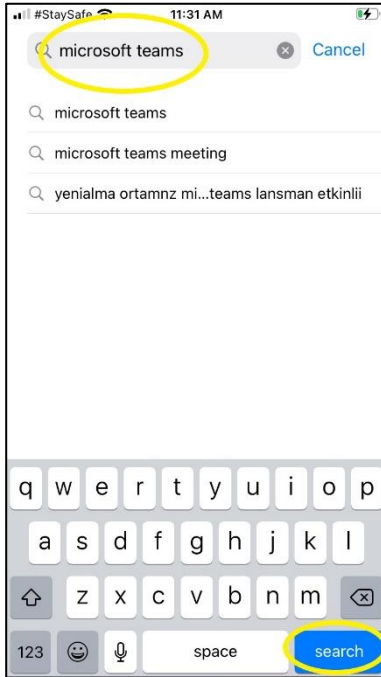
#StaySafe 11:31 AM

microsoft teams

Cancel

microsoft teams

microsoft teams meeting

yenialma ortamnz mi...teams lansman etkinlii

q w e r t y u i o p

a s d f g h j k l

z x c v b n m

123

space

search